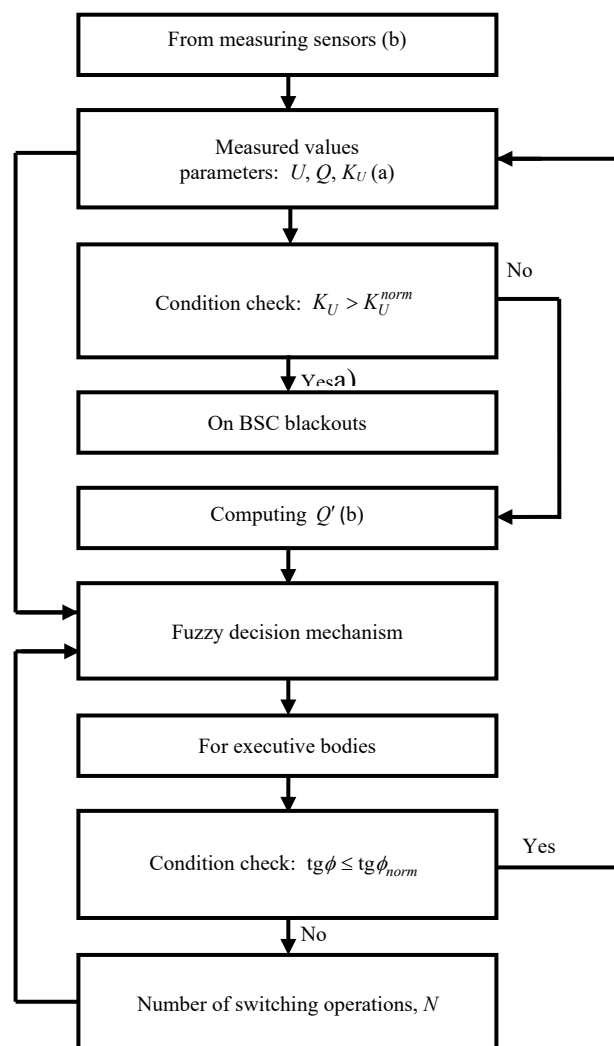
From measuring sensors (b)

Measured values parameters: $U$, $Q$, $K_U$ (a)

Condition check: $K_U > K_U^{norm}$

No

Yesa)

On BSC blackouts

Computing $Q'$ (b)

Fuzzy decision mechanism

For executive bodies

Condition check: $\text{tg}\phi \leq \text{tg}\phi_{norm}$

Yes

No

Number of switching operations, $N$